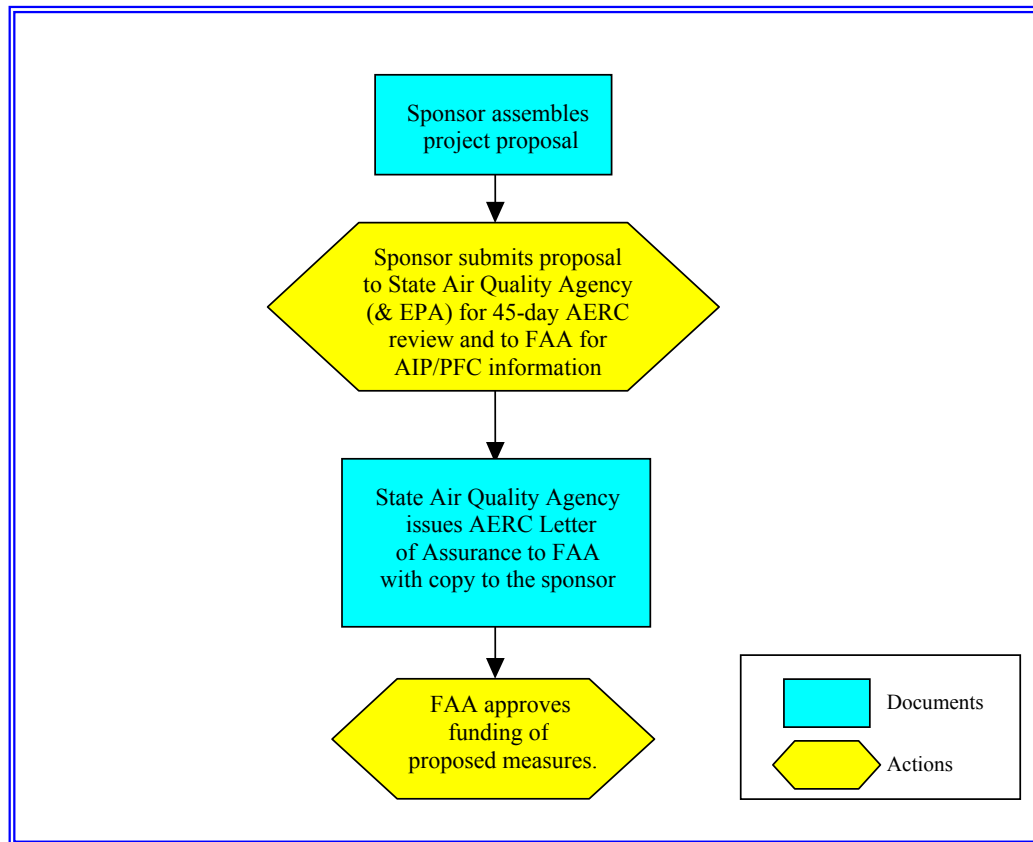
Sponsor assembles project proposal

Sponsor submits proposal to State Air Quality Agency (& EPA) for 45-day AERC review and to FAA for AIP/PFC information

State Air Quality Agency issues AERC Letter of Assurance to FAA with copy to the sponsor

FAA approves funding of proposed measures.

Documents

Actions